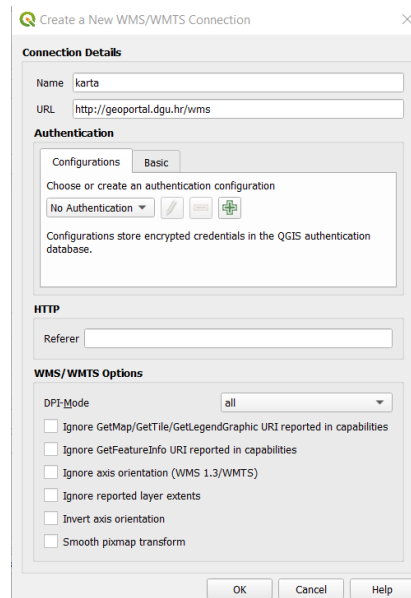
Create a New WMS/WMTS Connection

Connection Details

Name karta

URL http://geoportal.dgu.hr/wms

Authentication

Configurations Basic

Choose or create an authentication configuration

No Authentication

Configurations store encrypted credentials in the QGIS authentication database.

HTTP

Referer

WMS/WMTS Options

DPI-Mode all

Ignore GetMap/GetTile/GetLegendGraphic URI reported in capabilities

Ignore GetFeatureInfo URI reported in capabilities

Ignore axis orientation (WMS 1.3/WMTS)

Ignore reported layer extents

Invert axis orientation

Smooth pixmap transform

OK Cancel Help